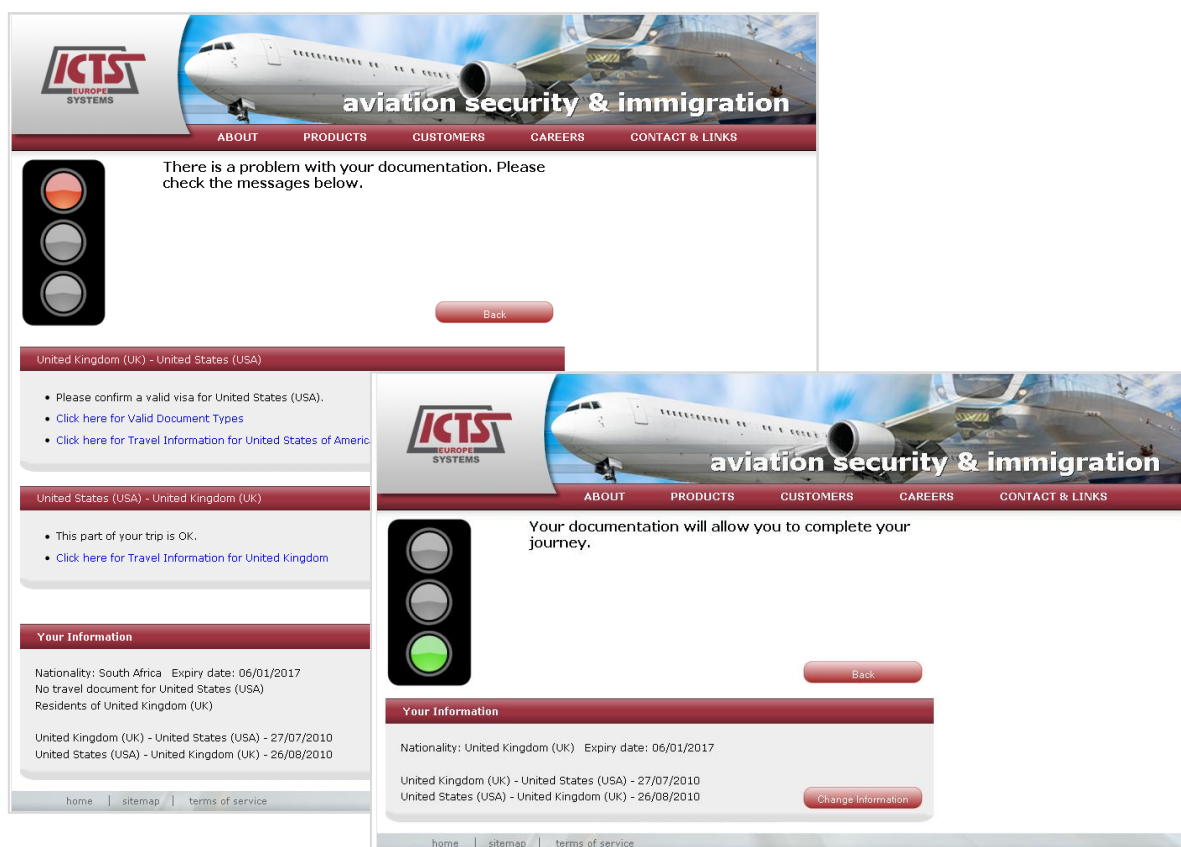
ICTS EUROPE SYSTEMS

aviation security & immigration

ABOUT PRODUCTS CUSTOMERS CAREERS CONTACT & LINKS

There is a problem with your documentation. Please check the messages below.

Back

United Kingdom (UK) - United States (USA)

- Please confirm a valid visa for United States (USA).
- Click here for Valid Document Types
- Click here for Travel Information for United States of Americ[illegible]

United States (USA) - United Kingdom (UK)

- This part of your trip is OK.
- Click here for Travel Information for United Kingdom

Your Information

Nationality: South Africa Expiry date: 06/01/2017
No travel document for United States (USA)
Residents of United Kingdom (UK)

United Kingdom (UK) - United States (USA) - 27/07/2010
United States (USA) - United Kingdom (UK) - 26/08/2010

home | sitemap | terms of service

ICTS EUROPE SYSTEMS

aviation security & immigration

ABOUT PRODUCTS CUSTOMERS CAREERS CONTACT & LINKS

Your documentation will allow you to complete your journey.

Back

Your Information

Nationality: United Kingdom (UK) Expiry date: 06/01/2017

United Kingdom (UK) - United States (USA) - 27/07/2010
United States (USA) - United Kingdom (UK) - 26/08/2010

Change Information

home | sitemap | terms of service